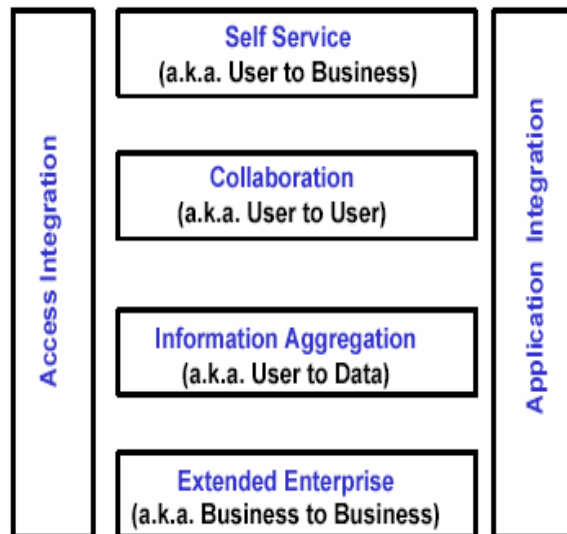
Access Integration

Self Service
(a.k.a. User to Business)

Collaboration
(a.k.a. User to User)

Information Aggregation
(a.k.a. User to Data)

Extended Enterprise
(a.k.a. Business to Business)

Application Integration